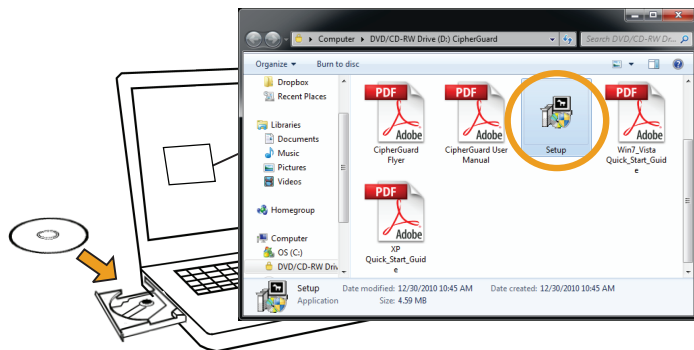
Computer ▸ DVD/CD-RW Drive (D:) CipherGuard

Search DVD/CD-RW Dr...

Organize ▾ Burn to disc

Dropbox
Recent Places

Libraries
Documents
Music
Pictures
Videos

Homegroup

Computer
OS (C:)
DVD/CD-RW Driv

PDF
Adobe
CipherGuard Flyer

PDF
Adobe
CipherGuard User Manual

Setup

PDF
Adobe
Win7_Vista Quick_Start_Guide

PDF
Adobe
XP Quick_Start_Guide

Setup Date modified: 12/30/2010 10:45 AM Date created: 12/30/2010 10:45 AM
Application Size: 4.59 MB